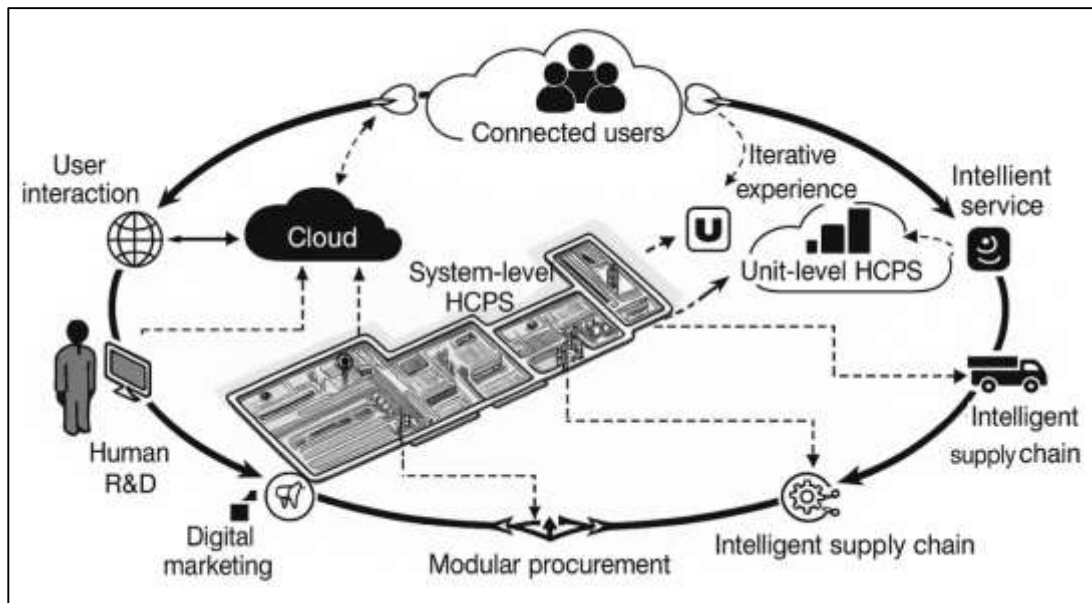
Connected users

User interaction

Cloud

Iterative experience

Intellient service

U

Unit-level HCPS

System-level HCPS

Human R&D

Intelligent supply chain

Digital marketing

Modular procurement

Intelligent supply chain